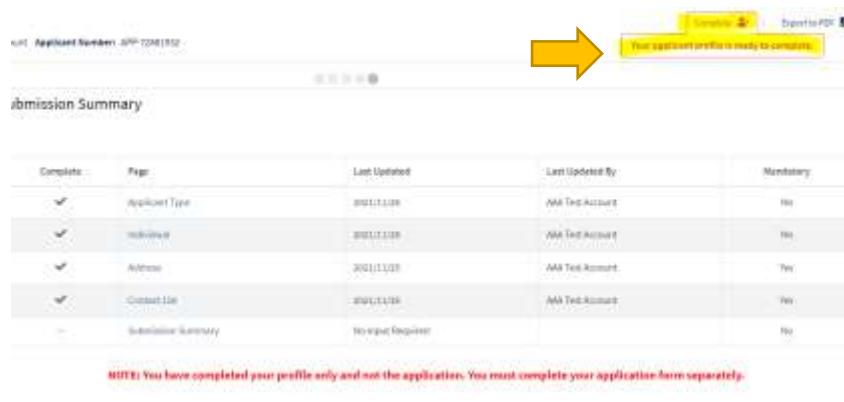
ount Applicant Number: APP-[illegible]

Complete

Export to PDF

Your applicant profile is ready to complete.

ubmission Summary

| Complete | Page | Last Updated | Last Updated By | Mandatory |
|---|---|---|---|---|
| ✓ | Applicant Type | 2021/11/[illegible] | AAA Test Account | Yes |
| ✓ | Individual | 2021/11/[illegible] | AAA Test Account | Yes |
| ✓ | Address | 2021/11/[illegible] | AAA Test Account | Yes |
| ✓ | Contact List | 2021/11/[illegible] | AAA Test Account | Yes |
| -- | Submission Summary | No input Required | | No |

NOTE: You have completed your profile only and not the application. You must complete your application form separately.